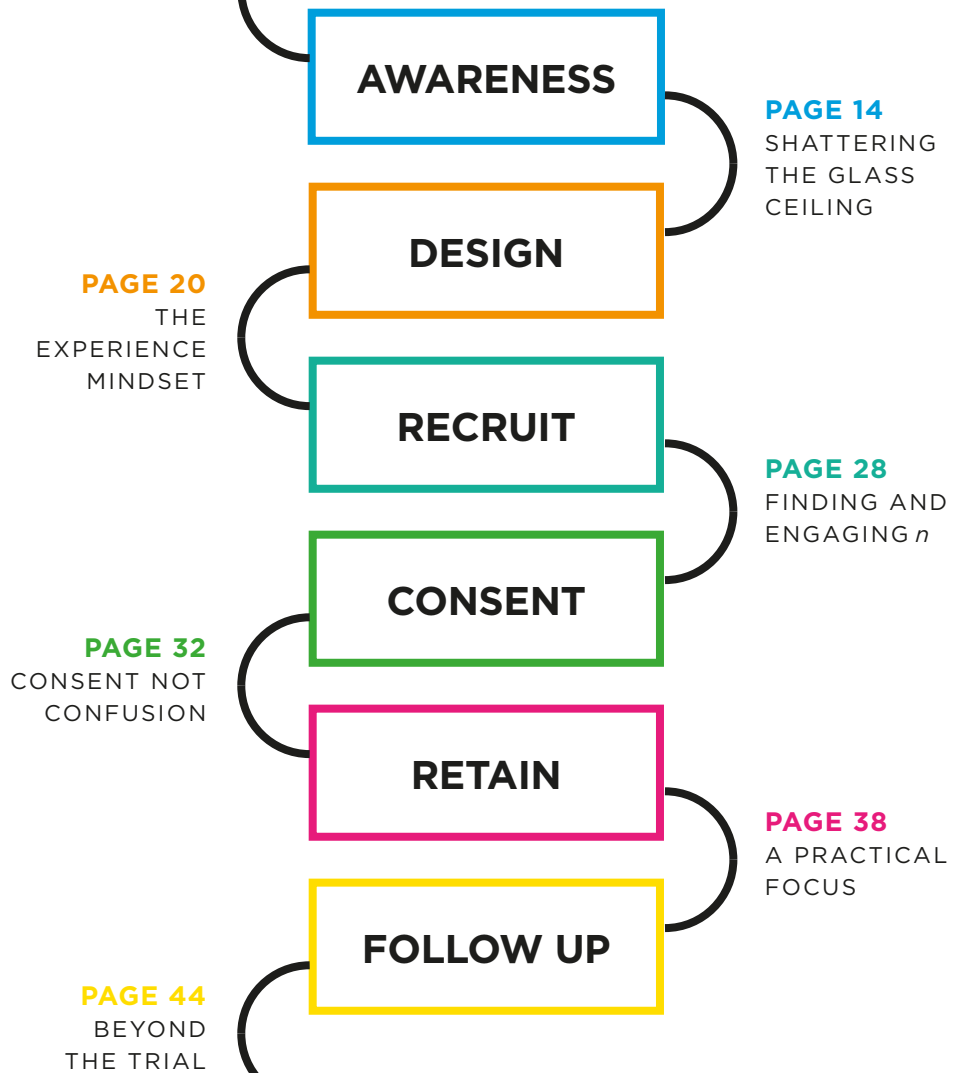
AWARENESS

PAGE 14
SHATTERING THE GLASS CEILING

DESIGN

PAGE 20
THE EXPERIENCE MINDSET

RECRUIT

PAGE 28
FINDING AND ENGAGING *n*

CONSENT

PAGE 32
CONSENT NOT CONFUSION

RETAIN

PAGE 38
A PRACTICAL FOCUS

FOLLOW UP

PAGE 44
BEYOND THE TRIAL